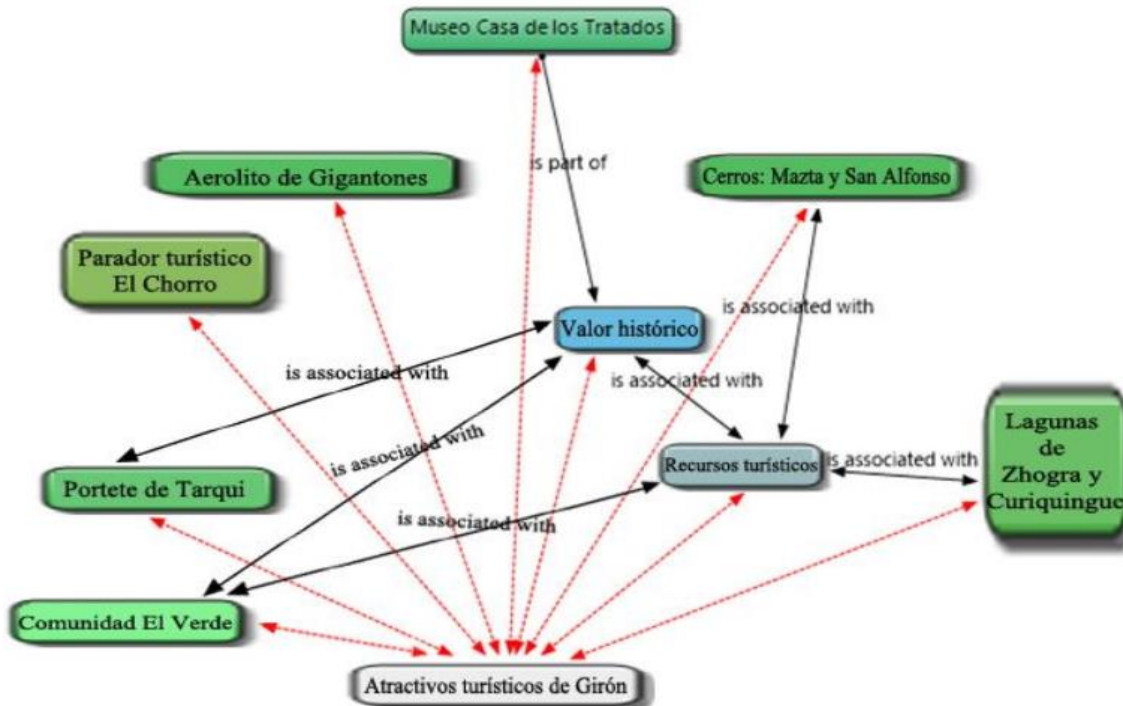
Museo Casa de los Tratados

Aerolito de Gigantones

is part of

Cerros: Mazta y San Alfonso

Parador turístico El Chorro

is associated with

Valor histórico

is associated with

is associated with

Lagunas de Zhogra y Curiquingue

is associated with

Recursos turísticos

is associated with

Portete de Tarqui

is associated with

Comunidad El Verde

Atractivos turísticos de Girón